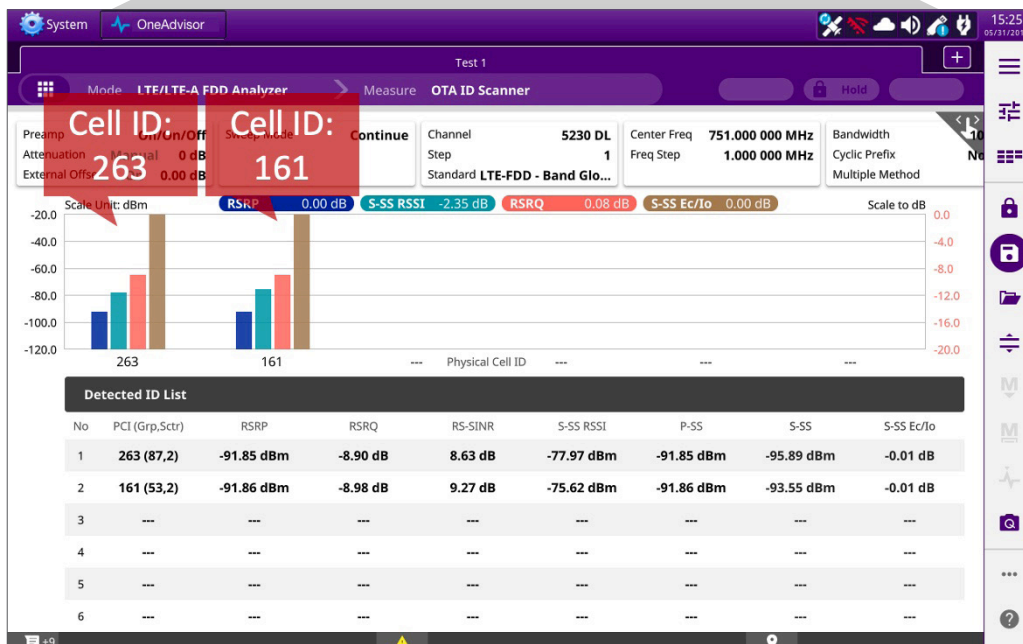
System OneAdvisor

15:25
05/31/20

Test 1

Mode LTE/LTE-A FDD Analyzer Measure OTA ID Scanner

Hold

Preamp On/On/Off
Attenuation Manual 0 dB
External Offset 0.00 dB

Sweep Mode Continue

Cell ID: 263

Cell ID: 161

Channel 5230 DL
Step 1
Standard LTE-FDD - Band Glo...

Center Freq 751.000 000 MHz
Freq Step 1.000 000 MHz

Bandwidth 10
Cyclic Prefix No
Multiple Method

Scale Unit: dBm

RSRP 0.00 dB
S-SS RSSI -2.35 dB
RSRQ 0.08 dB
S-SS Ec/Io 0.00 dB

Scale to dB

-20.0
-40.0
-60.0
-80.0
-100.0
-120.0

0.0
-4.0
-8.0
-12.0
-16.0
-20.0

263 161 --- Physical Cell ID --- --- ---

Detected ID List

| No | PCI (Grp,Sctr) | RSRP | RSRQ | RS-SINR | S-SS RSSI | P-SS | S-SS | S-SS Ec/Io |
|---|---|---|---|---|---|---|---|---|
| 1 | 263 (87,2) | -91.85 dBm | -8.90 dB | 8.63 dB | -77.97 dBm | -91.85 dBm | -95.89 dBm | -0.01 dB |
| 2 | 161 (53,2) | -91.86 dBm | -8.98 dB | 9.27 dB | -75.62 dBm | -91.86 dBm | -93.55 dBm | -0.01 dB |
| 3 | --- | --- | --- | --- | --- | --- | --- | --- |
| 4 | --- | --- | --- | --- | --- | --- | --- | --- |
| 5 | --- | --- | --- | --- | --- | --- | --- | --- |
| 6 | --- | --- | --- | --- | --- | --- | --- | --- |

+9